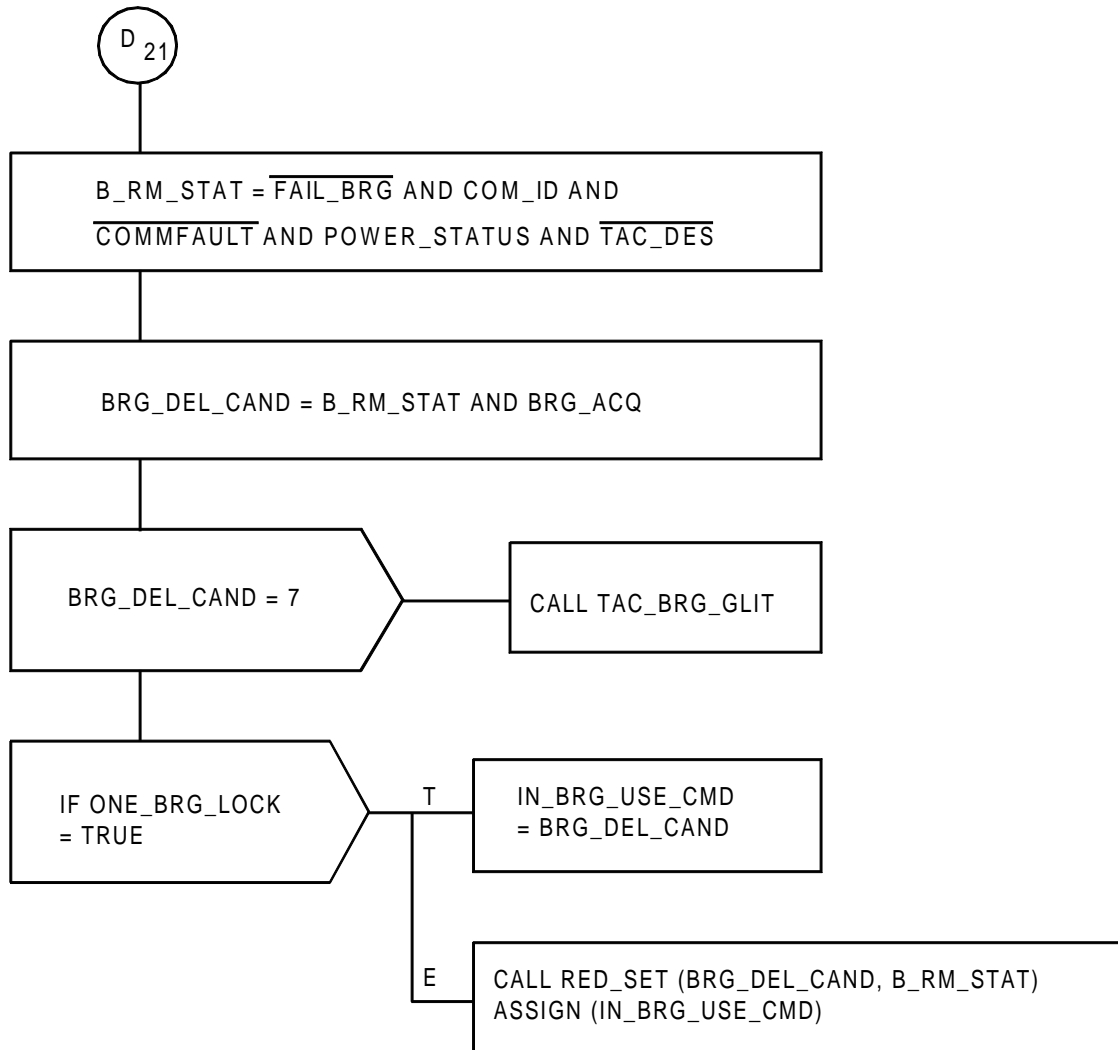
$D_{21}$

B_RM_STAT = $\overline{\text{FAIL\_BRG}}$ AND COM_ID AND $\overline{\text{COMMFAULT}}$ AND POWER_STATUS AND $\overline{\text{TAC\_DES}}$

BRG_DEL_CAND = B_RM_STAT AND BRG_ACQ

BRG_DEL_CAND = 7

CALL TAC_BRG_GLIT

IF ONE_BRG_LOCK = TRUE

T

IN_BRG_USE_CMD = BRG_DEL_CAND

E

CALL RED_SET (BRG_DEL_CAND, B_RM_STAT) ASSIGN (IN_BRG_USE_CMD)